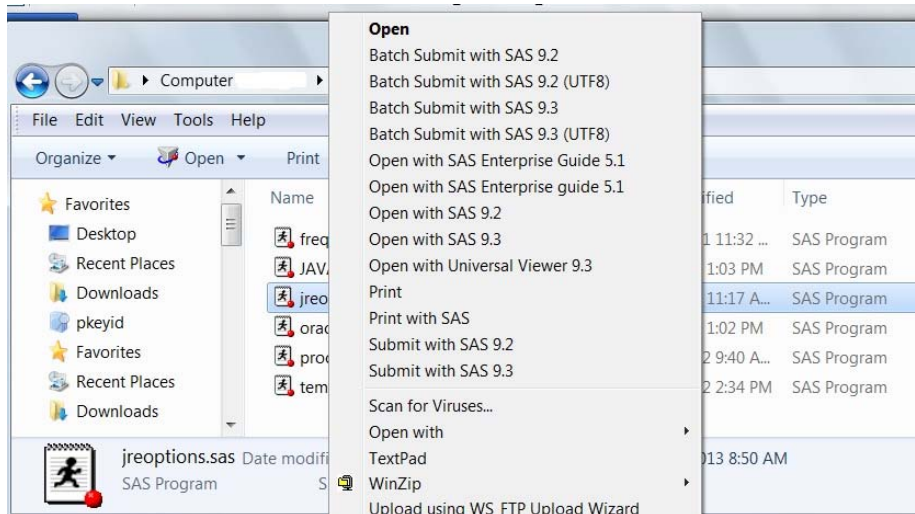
Computer

File Edit View Tools Help

Organize ▾ Open ▾ Print

Favorites
Desktop
Recent Places
Downloads
pkeyid
Favorites
Recent Places
Downloads

Name
freq
JAVA
jreo
orac
proc
tem

ified
1 11:32 ...
1:03 PM
11:17 A...
1:02 PM
2 9:40 A...
2 2:34 PM

Type
SAS Program
SAS Program
SAS Program
SAS Program
SAS Program
SAS Program

jreoptions.sas Date modifi
SAS Program S

013 8:50 AM

Open
Batch Submit with SAS 9.2
Batch Submit with SAS 9.2 (UTF8)
Batch Submit with SAS 9.3
Batch Submit with SAS 9.3 (UTF8)
Open with SAS Enterprise Guide 5.1
Open with SAS Enterprise guide 5.1
Open with SAS 9.2
Open with SAS 9.3
Open with Universal Viewer 9.3
Print
Print with SAS
Submit with SAS 9.2
Submit with SAS 9.3
Scan for Viruses...
Open with
TextPad
WinZip
Upload using WS_FTP Upload Wizard